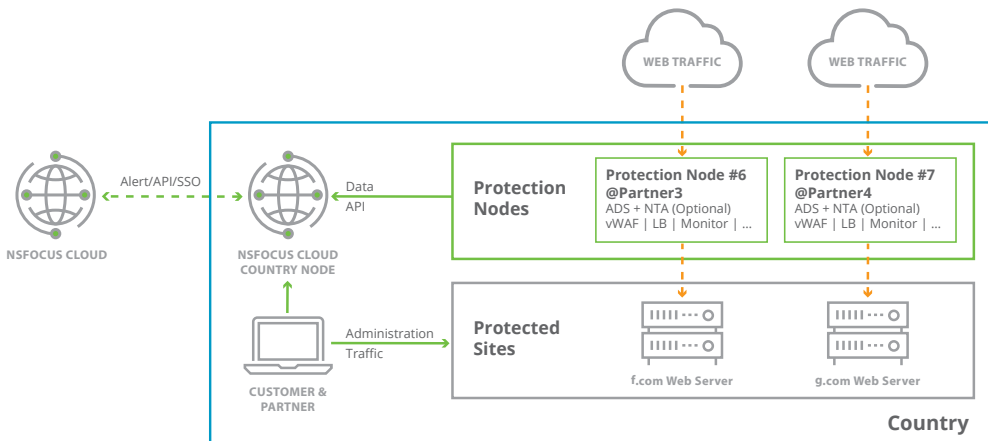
WEB TRAFFIC

WEB TRAFFIC

NSFOCUS CLOUD

Alert/API/SSO

NSFOCUS CLOUD COUNTRY NODE

Data API

Protection Nodes

Protection Node #6 @Partner3
ADS + NTA (Optional)
vWAF | LB | Monitor | ...

Protection Node #7 @Partner4
ADS + NTA (Optional)
vWAF | LB | Monitor | ...

CUSTOMER & PARTNER

Administration Traffic

Protected Sites

f.com Web Server

g.com Web Server

Country